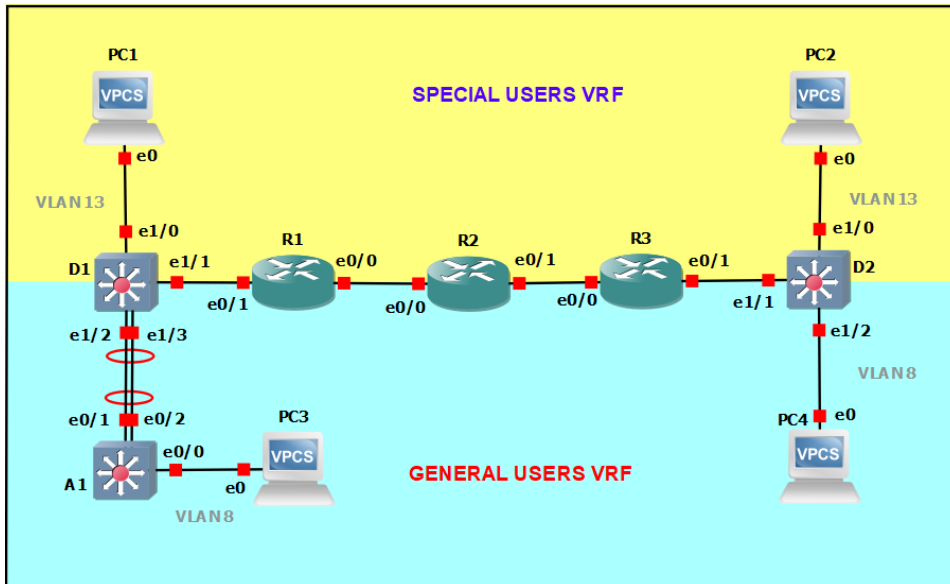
PC1
VPCS
SPECIAL USERS VRF
PC2
VPCS
e0
e0
VLAN 13
VLAN 13
e1/0
e1/0
R1
R2
R3
D1
e1/1
e0/0
e0/1
e0/1
D2
e0/1
e0/0
e0/0
e1/1
e1/2
e1/3
e1/2
VLAN 8
e0/1
e0/2
PC3
PC4
e0
VPCS
VPCS
A1
e0/0
e0
GENERAL USERS VRF
VLAN 8